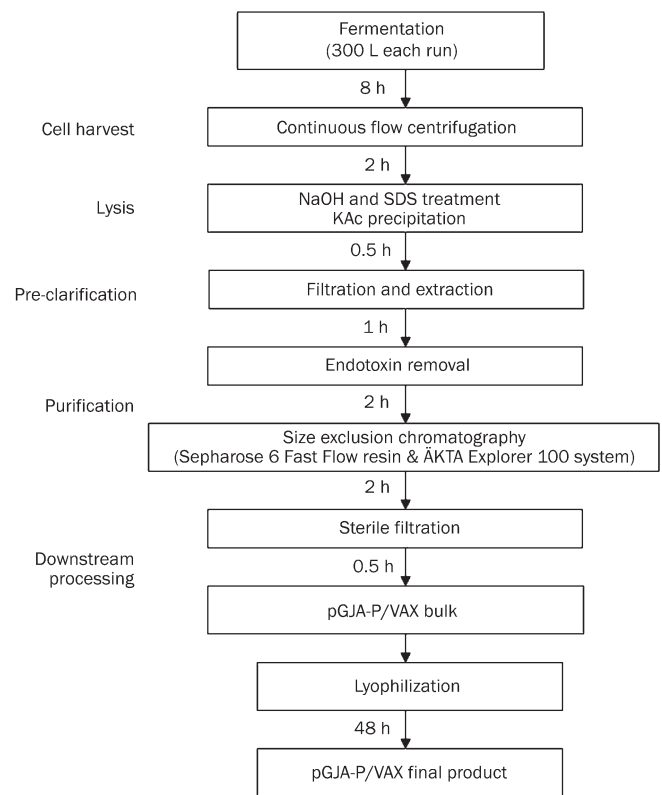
Fermentation
(300 L each run)

8 h

Cell harvest

Continuous flow centrifugation

2 h

Lysis

NaOH and SDS treatment
KAc precipitation

0.5 h

Pre-clarification

Filtration and extraction

1 h

Endotoxin removal

Purification

2 h

Size exclusion chromatography
(Sepharose 6 Fast Flow resin & ÄKTA Explorer 100 system)

2 h

Sterile filtration

Downstream processing

0.5 h

pGJA-P/VAX bulk

Lyophilization

48 h

pGJA-P/VAX final product